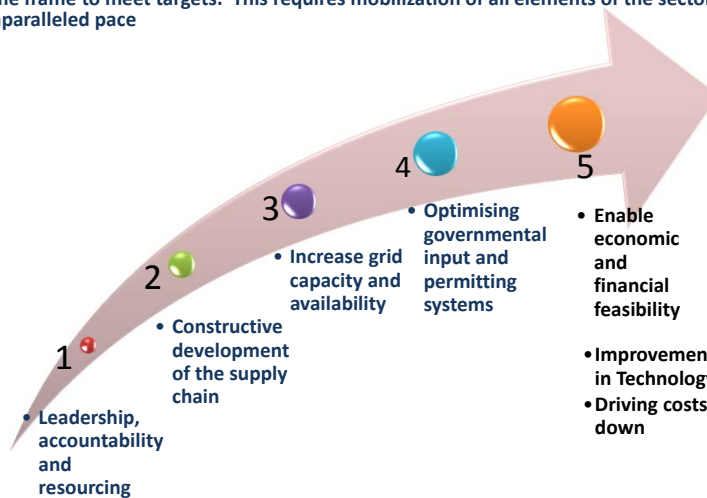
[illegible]me frame to meet targets. This requires mobilization of all elements of the sector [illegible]
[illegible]paralleled pace

1
• Leadership, accountability and resourcing

2
• Constructive development of the supply chain

3
• Increase grid capacity and availability

4
• Optimising governmental input and permitting systems

5
• Enable economic and financial feasibility

• Improvemen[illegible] in Technolog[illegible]
• Driving costs down